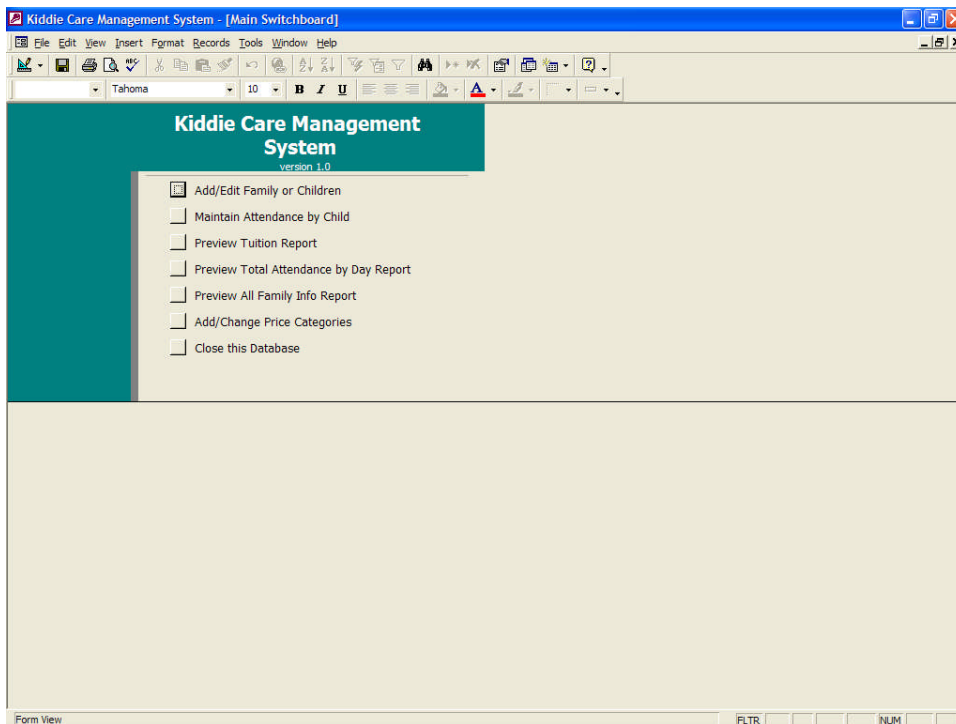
Kiddie Care Management System - [Main Switchboard]

File Edit View Insert Format Records Tools Window Help

Tahoma 10 B I U

Kiddie Care Management System
version 1.0

Add/Edit Family or Children
Maintain Attendance by Child
Preview Tuition Report
Preview Total Attendance by Day Report
Preview All Family Info Report
Add/Change Price Categories
Close this Database

Form View
FLTR
NUM